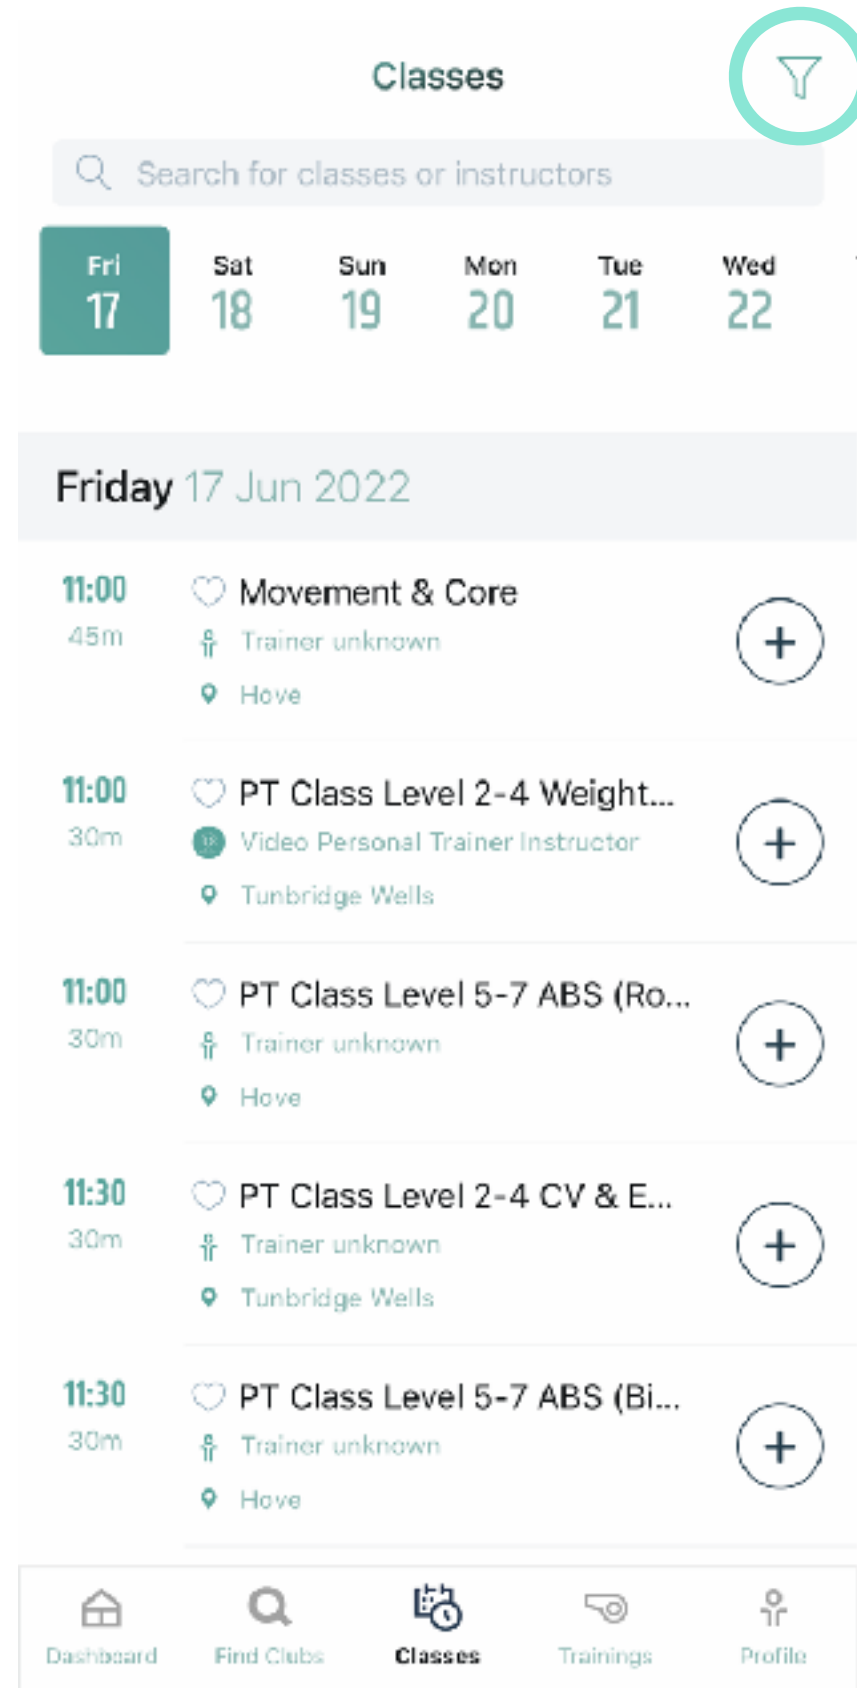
Classes

Search for classes or instructors

Fri 17
Sat 18
Sun 19
Mon 20
Tue 21
Wed 22

Friday 17 Jun 2022

11:00
45m
Movement & Core
Trainer unknown
Hove

11:00
30m
PT Class Level 2-4 Weight...
Video Personal Trainer Instructor
Tunbridge Wells

11:00
30m
PT Class Level 5-7 ABS (Ro...
Trainer unknown
Hove

11:30
30m
PT Class Level 2-4 CV & E...
Trainer unknown
Tunbridge Wells

11:30
30m
PT Class Level 5-7 ABS (Bi...
Trainer unknown
Hove

Dashboard
Find Clubs
Classes
Trainings
Profile